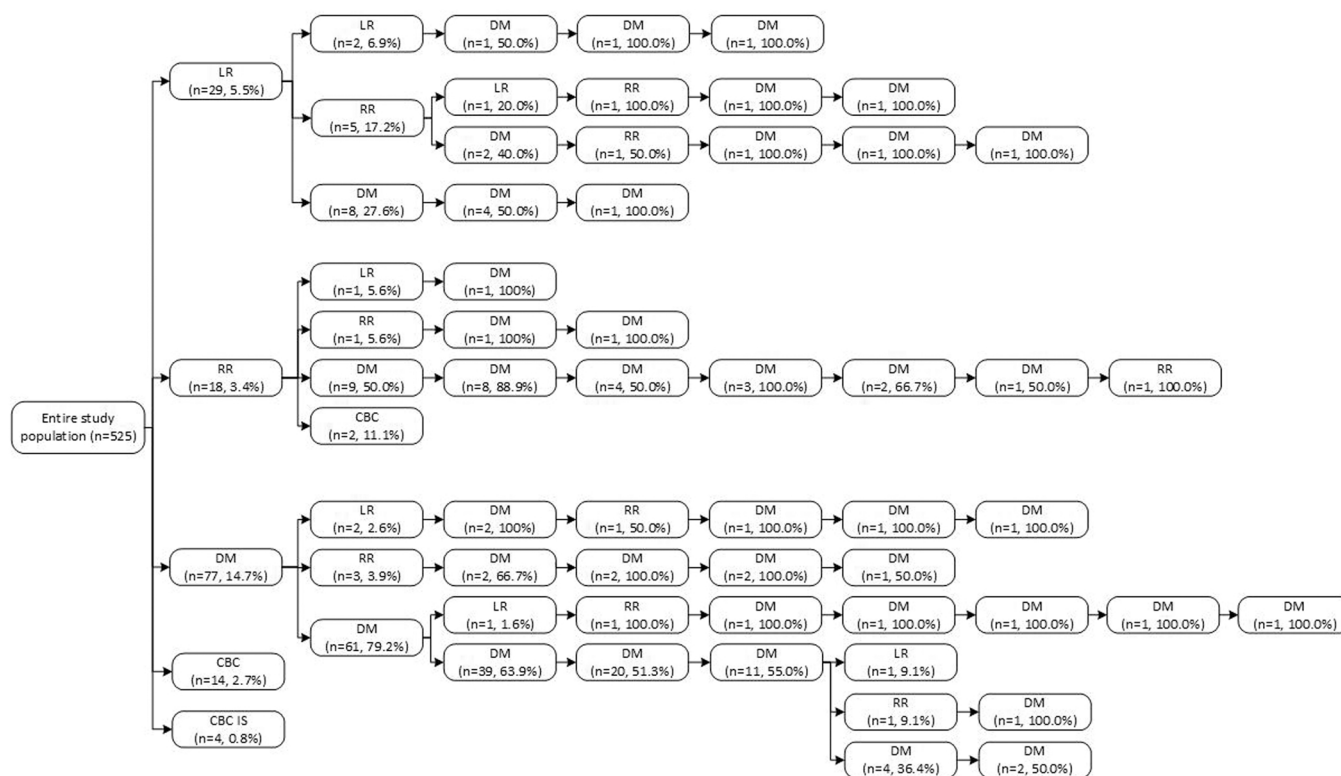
Entire study population (n=525)

LR
(n=29, 5.5%)

LR
(n=2, 6.9%)

DM
(n=1, 50.0%)

DM
(n=1, 100.0%)

DM
(n=1, 100.0%)

RR
(n=5, 17.2%)

LR
(n=1, 20.0%)

RR
(n=1, 100.0%)

DM
(n=1, 100.0%)

DM
(n=1, 100.0%)

DM
(n=2, 40.0%)

RR
(n=1, 50.0%)

DM
(n=1, 100.0%)

DM
(n=1, 100.0%)

DM
(n=1, 100.0%)

DM
(n=8, 27.6%)

DM
(n=4, 50.0%)

DM
(n=1, 100.0%)

RR
(n=18, 3.4%)

LR
(n=1, 5.6%)

DM
(n=1, 100%)

RR
(n=1, 5.6%)

DM
(n=1, 100%)

DM
(n=1, 100.0%)

DM
(n=9, 50.0%)

DM
(n=8, 88.9%)

DM
(n=4, 50.0%)

DM
(n=3, 100.0%)

DM
(n=2, 66.7%)

DM
(n=1, 50.0%)

RR
(n=1, 100.0%)

CBC
(n=2, 11.1%)

DM
(n=77, 14.7%)

LR
(n=2, 2.6%)

DM
(n=2, 100%)

RR
(n=1, 50.0%)

DM
(n=1, 100.0%)

DM
(n=1, 100.0%)

DM
(n=1, 100.0%)

RR
(n=3, 3.9%)

DM
(n=2, 66.7%)

DM
(n=2, 100.0%)

DM
(n=2, 100.0%)

DM
(n=1, 50.0%)

DM
(n=61, 79.2%)

LR
(n=1, 1.6%)

RR
(n=1, 100.0%)

DM
(n=1, 100.0%)

DM
(n=1, 100.0%)

DM
(n=1, 100.0%)

DM
(n=1, 100.0%)

DM
(n=1, 100.0%)

DM
(n=39, 63.9%)

DM
(n=20, 51.3%)

DM
(n=11, 55.0%)

LR
(n=1, 9.1%)

RR
(n=1, 9.1%)

DM
(n=1, 100.0%)

DM
(n=4, 36.4%)

DM
(n=2, 50.0%)

CBC
(n=14, 2.7%)

CBC IS
(n=4, 0.8%)